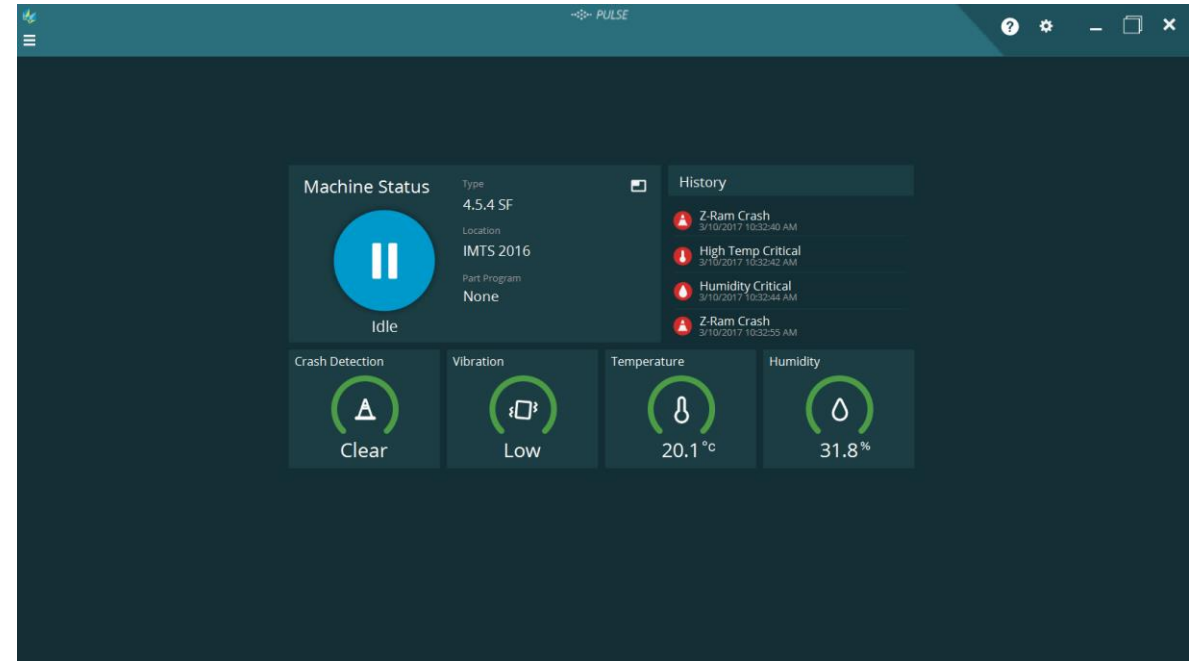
PULSE

Machine Status

Idle

Type
4.5.4 SF
Location
IMTS 2016
Part Program
None

History

Z-Ram Crash
3/10/2017 10:32:40 AM
High Temp Critical
3/10/2017 10:32:42 AM
Humidity Critical
3/10/2017 10:32:44 AM
Z-Ram Crash
3/10/2017 10:32:55 AM

Crash Detection
Clear

Vibration
Low

Temperature
20.1 °c

Humidity
31.8 %